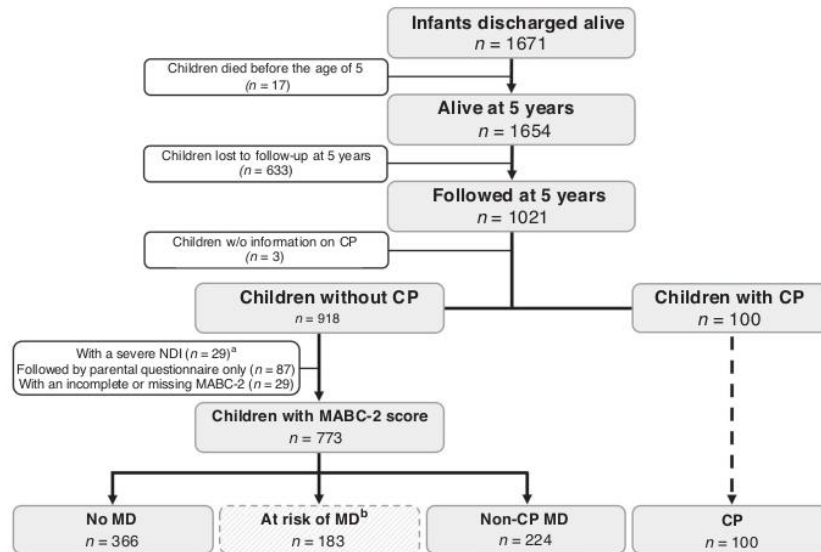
Infants discharged alive
$n = 1671$

Children died before the age of 5
($n = 17$)

Alive at 5 years
$n = 1654$

Children lost to follow-up at 5 years
($n = 633$)

Followed at 5 years
$n = 1021$

Children w/o information on CP
($n = 3$)

Children without CP
$n = 918$

Children with CP
$n = 100$

With a severe NDI ($n = 29$)$^a$
Followed by parental questionnaire only ($n = 87$)
With an incomplete or missing MABC-2 ($n = 29$)

Children with MABC-2 score
$n = 773$

No MD
$n = 366$

At risk of MD$^b$
$n = 183$

Non-CP MD
$n = 224$

CP
$n = 100$